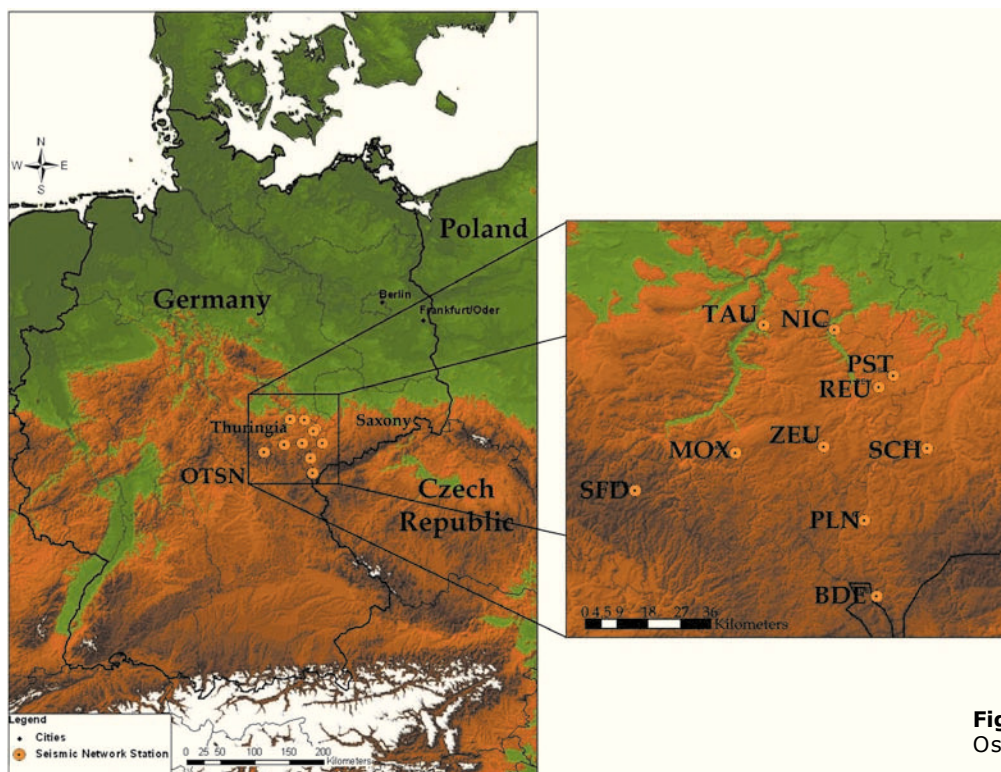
N
W E
S

Poland

Germany

Berlin

Frankfurt/Oder

Thuringia

Saxony

OTSN

Czech Republic

Legend
Cities
Seismic Network Station

0 25 50 100 150 200 Kilometers

TAU
NIC
PST
REU
MOX
ZEU
SCH
SFD
PLN
BDE

0 4.5 9 18 27 36 Kilometers

Fig
Os